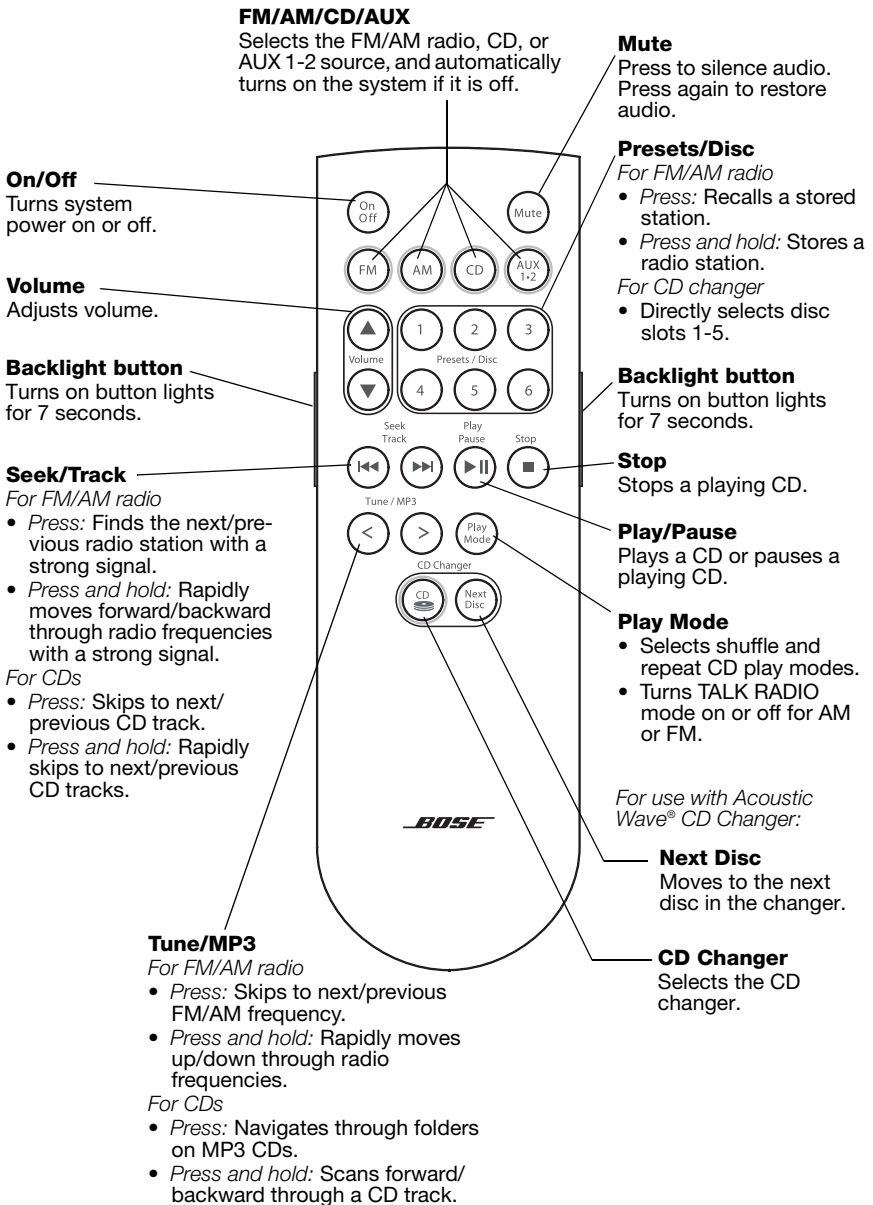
**FM/AM/CD/AUX**
Selects the FM/AM radio, CD, or AUX 1-2 source, and automatically turns on the system if it is off.

**Mute**
Press to silence audio. Press again to restore audio.

**Presets/Disc**
*For FM/AM radio*
• *Press:* Recalls a stored station.
• *Press and hold:* Stores a radio station.
*For CD changer*
• Directly selects disc slots 1-5.

**On/Off**
Turns system power on or off.

**Volume**
Adjusts volume.

**Backlight button**
Turns on button lights for 7 seconds.

**Backlight button**
Turns on button lights for 7 seconds.

**Seek/Track**
*For FM/AM radio*
• *Press:* Finds the next/previous radio station with a strong signal.
• *Press and hold:* Rapidly moves forward/backward through radio frequencies with a strong signal.
*For CDs*
• *Press:* Skips to next/previous CD track.
• *Press and hold:* Rapidly skips to next/previous CD tracks.

On Off
Mute
FM
AM
CD
AUX 1•2
Volume
1
2
3
Presets / Disc
4
5
6
Seek Track
Play Pause
Stop
Tune / MP3
<
>
Play Mode
CD Changer
CD
Next Disc
BOSE

**Stop**
Stops a playing CD.

**Play/Pause**
Plays a CD or pauses a playing CD.

**Play Mode**
• Selects shuffle and repeat CD play modes.
• Turns TALK RADIO mode on or off for AM or FM.

*For use with Acoustic Wave® CD Changer:*

**Next Disc**
Moves to the next disc in the changer.

**CD Changer**
Selects the CD changer.

**Tune/MP3**
*For FM/AM radio*
• *Press:* Skips to next/previous FM/AM frequency.
• *Press and hold:* Rapidly moves up/down through radio frequencies.
*For CDs*
• *Press:* Navigates through folders on MP3 CDs.
• *Press and hold:* Scans forward/backward through a CD track.